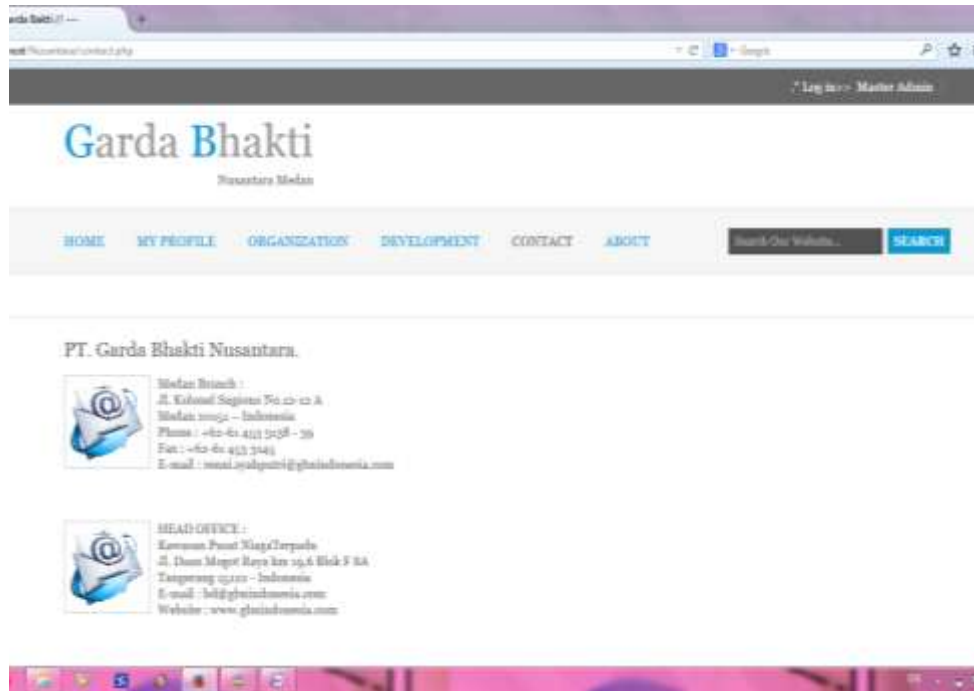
arda Bakti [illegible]

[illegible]/contact.php

Google

Log in >> Master Admin

Garda Bhakti

Nusantara Medan

HOME MY PROFILE ORGANIZATION DEVELOPMENT CONTACT ABOUT

Search Our Website...

SEARCH

PT. Garda Bhakti Nusantara.

Medan Branch :
Jl. Kolonel Sugiono No.21-22 A
Medan 20152 – Indonesia
Phone : +62-61 453 5138 – 39
Fax : +62-61 453 5145
E-mail : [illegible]@gbnindonesia.com

HEAD OFFICE :
Kawasan Pusat NiagaTerpadu
Jl. Daan Mogot Raya km 19,6 Blok F 8A
Tangerang 15122 – Indonesia
E-mail : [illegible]@gbnindonesia.com
Website : www.gbnindonesia.com